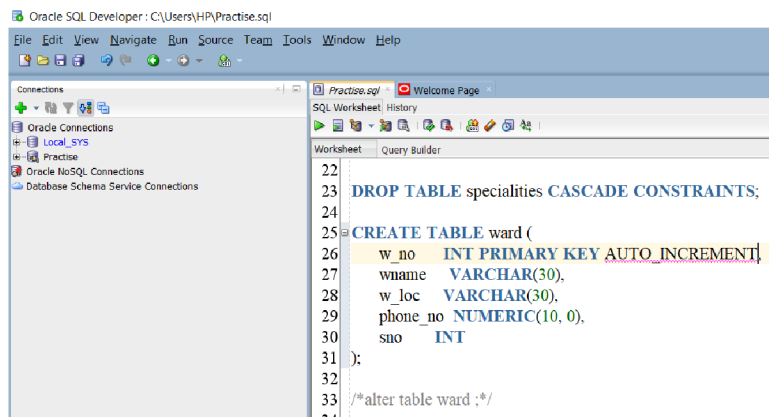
Oracle SQL Developer : C:\Users\HP\Practise.sql

File Edit View Navigate Run Source Team Tools Window Help

Connections

Oracle Connections
Local_SYS
Practise
Oracle NoSQL Connections
Database Schema Service Connections

Practise.sql
Welcome Page

SQL Worksheet History

Worksheet Query Builder

22
23 DROP TABLE specialities CASCADE CONSTRAINTS;
24
25 CREATE TABLE ward (
26 w_no INT PRIMARY KEY AUTO_INCREMENT,
27 wname VARCHAR(30),
28 w_loc VARCHAR(30),
29 phone_no NUMERIC(10, 0),
30 sno INT
31 );
32
33 /*alter table ward ;*/